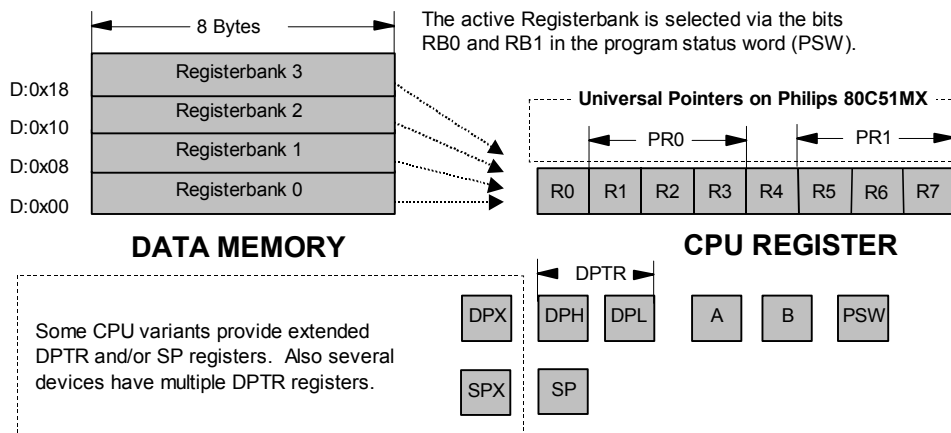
8 Bytes

The active Registerbank is selected via the bits RB0 and RB1 in the program status word (PSW).

D:0x18
Registerbank 3
D:0x10
Registerbank 2
D:0x08
Registerbank 1
D:0x00
Registerbank 0

Universal Pointers on Philips 80C51MX

PR0
PR1

| R0 | R1 | R2 | R3 | R4 | R5 | R6 | R7 |
|---|---|---|---|---|---|---|---|

DATA MEMORY

CPU REGISTER

DPTR

DPX DPH DPL A B PSW

SPX SP

Some CPU variants provide extended DPTR and/or SP registers. Also several devices have multiple DPTR registers.